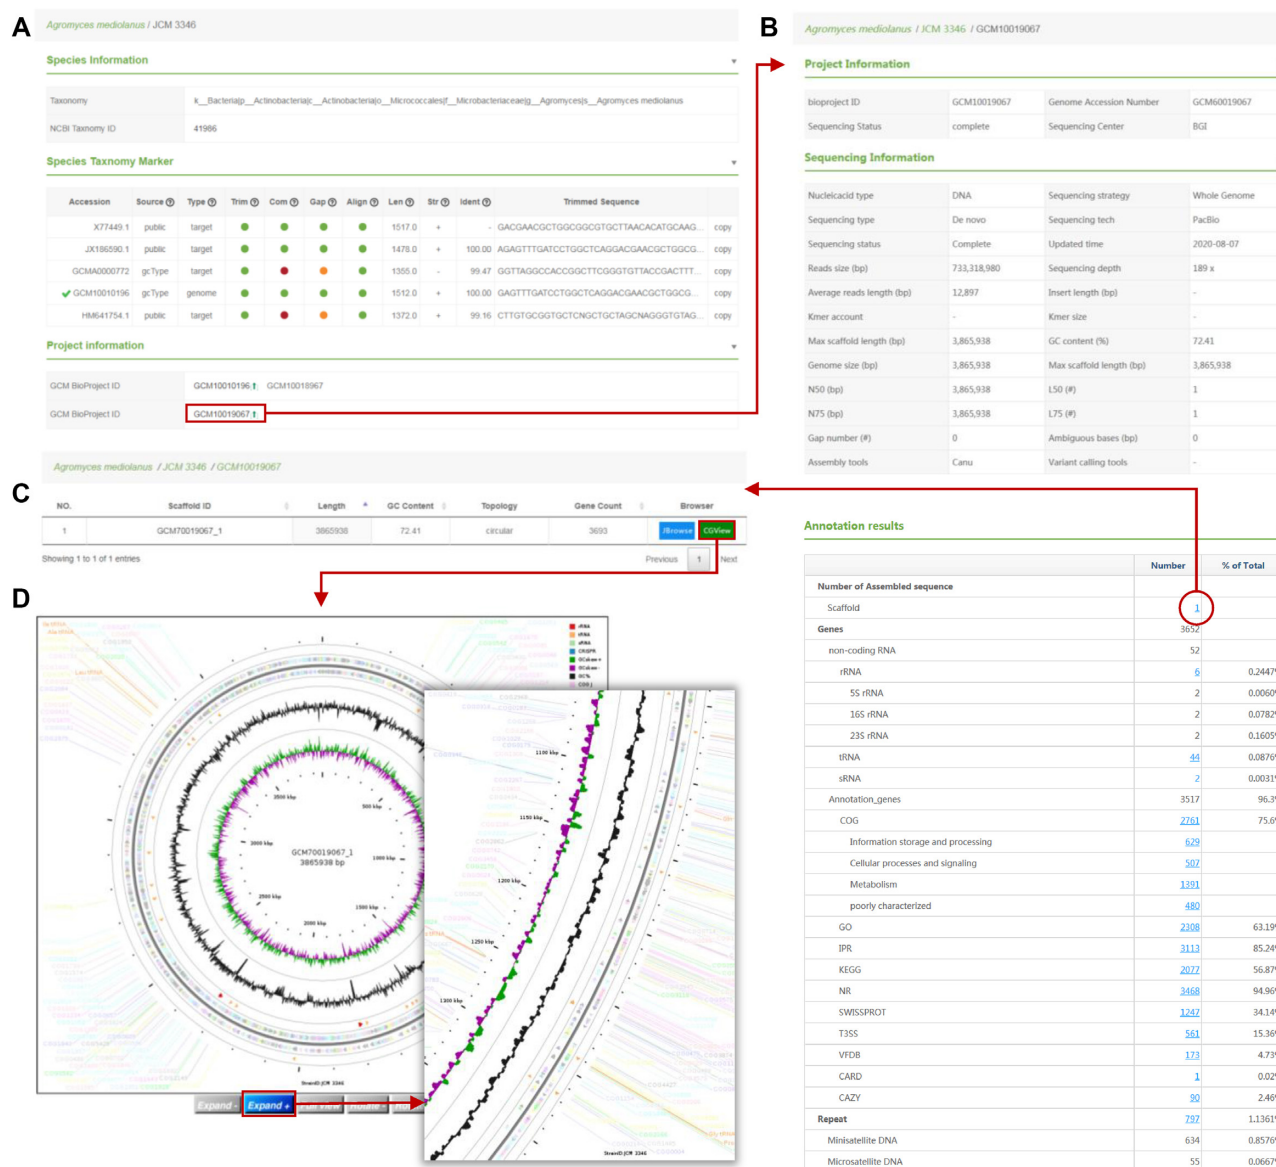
A

Agromyces mediolanus / JCM 3346

Species Information

| Taxonomy | k__Bacteria\|p__Actinobacteria\|c__Actinobacteria\|o__Micrococcales\|f__Microbacteriaceae\|g__Agromyces\|s__Agromyces mediolanus |
|---|---|
| NCBI Taxonomy ID | 41986 |

Species Taxnomy Marker

| Accession | Source | Type | Trim | Com | Gap | Align | Len | Str | Ident | Trimmed Sequence | |
|---|---|---|---|---|---|---|---|---|---|---|---|
| X77449.1 | public | target | | | | | 1517.0 | + | - | GACGAACGCTGGCGGCGTGCTTAACACATGCAAG... | copy |
| JX186590.1 | public | target | | | | | 1478.0 | + | 100.00 | AGAGTTTGATCCTGGCTCAGGACGAACGCTGGCG... | copy |
| GCMA0000772 | gcType | target | | | | | 1355.0 | - | 99.47 | GGTTAGGCCACCGGCTTCGGGTGTTACCGACTTT... | copy |
| GCM10010196 | gcType | genome | | | | | 1512.0 | + | 100.00 | GAGTTTGATCCTGGCTCAGGACGAACGCTGGCG... | copy |
| HM641754.1 | public | target | | | | | 1372.0 | + | 99.16 | CTTGTGCGGTGCTCNGCTGCTAGCNAGGGTGTAG... | copy |

Project information

| GCM BioProject ID | GCM10010196 GCM10018967 |
|---|---|
| GCM BioProject ID | GCM10019067 |

B

Agromyces mediolanus / JCM 3346 / GCM10019067

Project Information

| bioproject ID | GCM10019067 | Genome Accession Number | GCM60019067 |
|---|---|---|---|
| Sequencing Status | complete | Sequencing Center | BGI |

Sequencing Information

| Nucleicacid type | DNA | Sequencing strategy | Whole Genome |
|---|---|---|---|
| Sequencing type | De novo | Sequencing tech | PacBio |
| Sequencing status | Complete | Updated time | 2020-08-07 |
| Reads size (bp) | 733,318,980 | Sequencing depth | 189 x |
| Average reads length (bp) | 12,897 | Insert length (bp) | - |
| Kmer account | - | Kmer size | - |
| Max scaffold length (bp) | 3,865,938 | GC content (%) | 72.41 |
| Genome size (bp) | 3,865,938 | Max scaffold length (bp) | 3,865,938 |
| N50 (bp) | 3,865,938 | L50 (#) | 1 |
| N75 (bp) | 3,865,938 | L75 (#) | 1 |
| Gap number (#) | 0 | Ambiguous bases (bp) | 0 |
| Assembly tools | Canu | Variant calling tools | - |

Agromyces mediolanus / JCM 3346 / GCM10019067

C

| NO. | Scaffold ID | Length | GC Content | Topology | Gene Count | Browser |
|---|---|---|---|---|---|---|
| 1 | GCM70019067_1 | 3865938 | 72.41 | circular | 3693 | JBrowse CGView |

Showing 1 to 1 of 1 entries

Previous 1 Next

Annotation results

| | Number | % of Total |
|---|---|---|
| Number of Assembled sequence | | |
| Scaffold | 1 | |
| Genes | 3652 | |
| non-coding RNA | 52 | |
| rRNA | 6 | 0.2447 |
| 5S rRNA | 2 | 0.0060 |
| 16S rRNA | 2 | 0.0782 |
| 23S rRNA | 2 | 0.1605 |
| tRNA | 44 | 0.0876 |
| sRNA | 2 | 0.0031 |
| Annotation_genes | 3517 | 96.3 |
| COG | 2761 | 75.6 |
| Information storage and processing | 629 | |
| Cellular processes and signaling | 507 | |
| Metabolism | 1391 | |
| poorly characterized | 480 | |
| GO | 2308 | 63.19 |
| IPR | 3113 | 85.24 |
| KEGG | 2077 | 56.87 |
| NR | 3468 | 94.96 |
| SWISSPROT | 1247 | 34.14 |
| T3SS | 561 | 15.36 |
| VFDB | 173 | 4.73 |
| CARD | 1 | 0.02 |
| CAZY | 90 | 2.46 |
| Repeat | 797 | 1.1361 |
| Minisatellite DNA | 634 | 0.8576 |
| Microsatellite DNA | 55 | 0.0667 |

D

rRNA tRNA sRNA CRISPR GCskew+ GCskew- GC% COG

GCM70019067_1
3865938 bp

500 kbp 1000 kbp 1500 kbp 2000 kbp 2500 kbp 3000 kbp 3500 kbp

1100 kbp 1150 kbp 1200 kbp 1250 kbp 1300 kbp

StrainID JCM 3346

Expand - Expand + Full View Rotate -